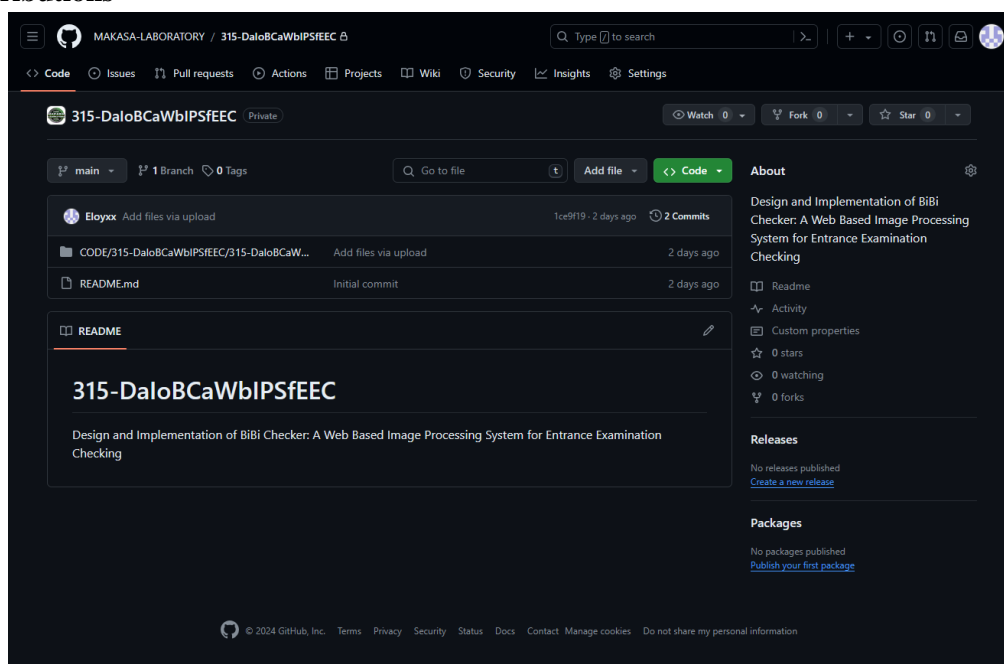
MAKASA-LABORATORY / 315-DaloBCaWbIPSfEEC

Type / to search

Code Issues Pull requests Actions Projects Wiki Security Insights Settings

315-DaloBCaWbIPSfEEC Private

Watch 0 Fork 0 Star 0

main 1 Branch 0 Tags

Go to file t Add file Code

Eloyxx Add files via upload 1ce9f19 · 2 days ago 2 Commits

CODE/315-DaloBCaWbIPSfEEC/315-DaloBCaW... Add files via upload 2 days ago

README.md Initial commit 2 days ago

README

315-DaloBCaWbIPSfEEC

Design and Implementation of BiBi Checker: A Web Based Image Processing System for Entrance Examination Checking

About

Design and Implementation of BiBi Checker: A Web Based Image Processing System for Entrance Examination Checking

Readme
Activity
Custom properties
0 stars
0 watching
0 forks

Releases

No releases published
Create a new release

Packages

No packages published
Publish your first package

© 2024 GitHub, Inc. Terms Privacy Security Status Docs Contact Manage cookies Do not share my personal information